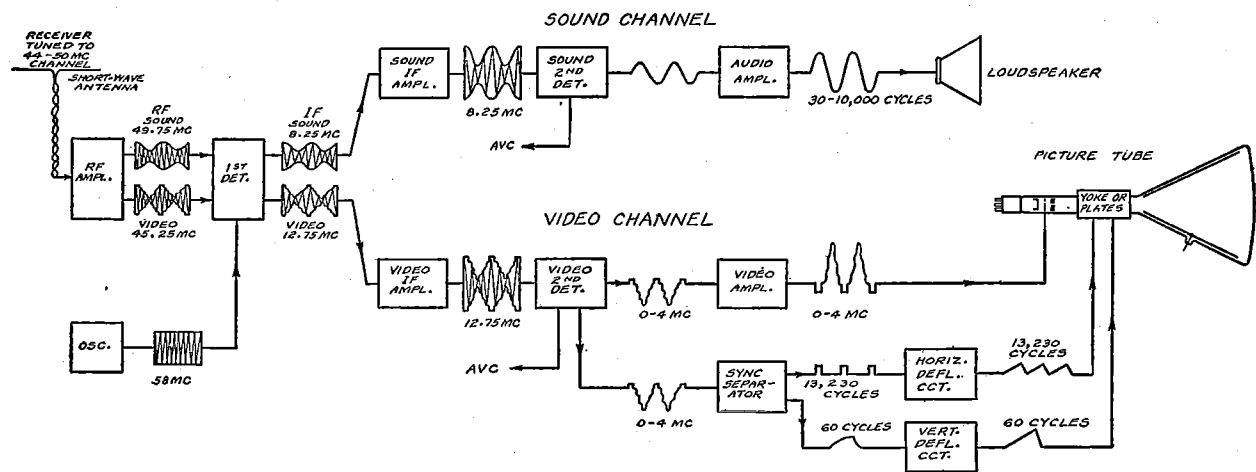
SOUND CHANNEL

RECEIVER TUNED TO 44-50 MC CHANNEL

SHORT-WAVE ANTENNA

RF AMPL.

RF SOUND 49.75 MC

VIDEO 45.25 MC

1ST DET.

IF SOUND 8.25 MC

VIDEO 12.75 MC

OSC.

58 MC

SOUND IF AMPL.

8.25 MC

SOUND 2ND DET.

AVC

AUDIO AMPL.

30-10,000 CYCLES

LOUDSPEAKER

PICTURE TUBE

YOKE OR PLATES

VIDEO CHANNEL

VIDEO IF AMPL.

12.75 MC

VIDEO 2ND DET.

AVC

0-4 MC

VIDEO AMPL.

0-4 MC

0-4 MC

SYNC SEPARATOR

13,230 CYCLES

HORIZ. DEFL. CCT.

13,230 CYCLES

60 CYCLES

VERT. DEFL. CCT.

60 CYCLES